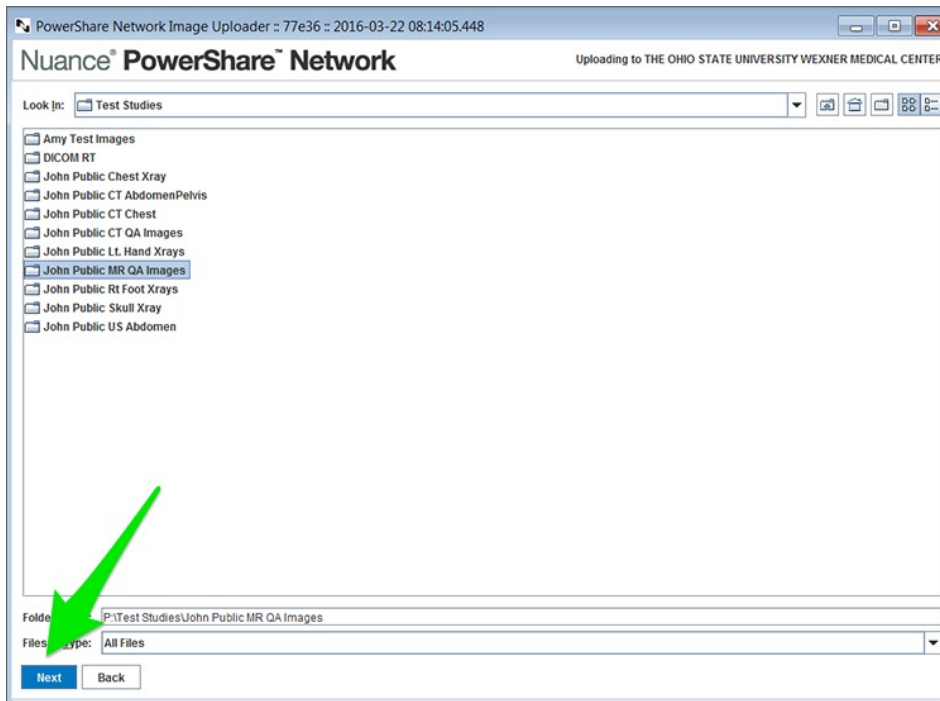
PowerShare Network Image Uploader :: 77e36 :: 2016-03-22 08:14:05.448

Nuance® PowerShare™ Network

Uploading to THE OHIO STATE UNIVERSITY WEXNER MEDICAL CENTER

Look In: Test Studies

Amy Test Images
DICOM RT
John Public Chest Xray
John Public CT AbdomenPelvis
John Public CT Chest
John Public CT QA Images
John Public Lt. Hand Xrays
John Public MR QA Images
John Public Rt Foot Xrays
John Public Skull Xray
John Public US Abdomen

Folde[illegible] P:\Test Studies\John Public MR QA Images

Files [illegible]ype: All Files

Next Back